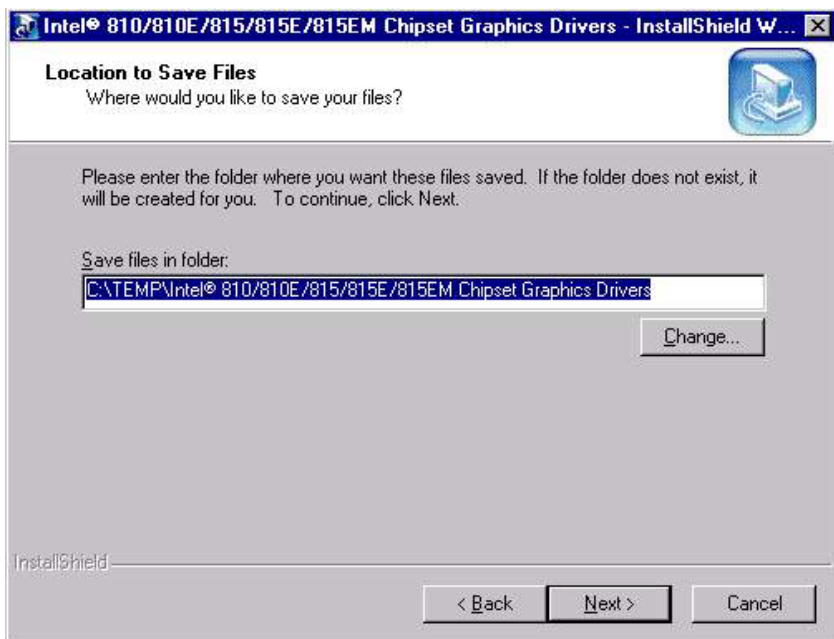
Intel® 810/810E/815/815E/815EM Chipset Graphics Drivers - InstallShield W...

Location to Save Files
Where would you like to save your files?

Please enter the folder where you want these files saved. If the folder does not exist, it will be created for you. To continue, click Next.

Save files in folder:
C:\TEMP\Intel® 810/810E/815/815E/815EM Chipset Graphics Drivers

Change...

InstallShield

< Back

Next >

Cancel